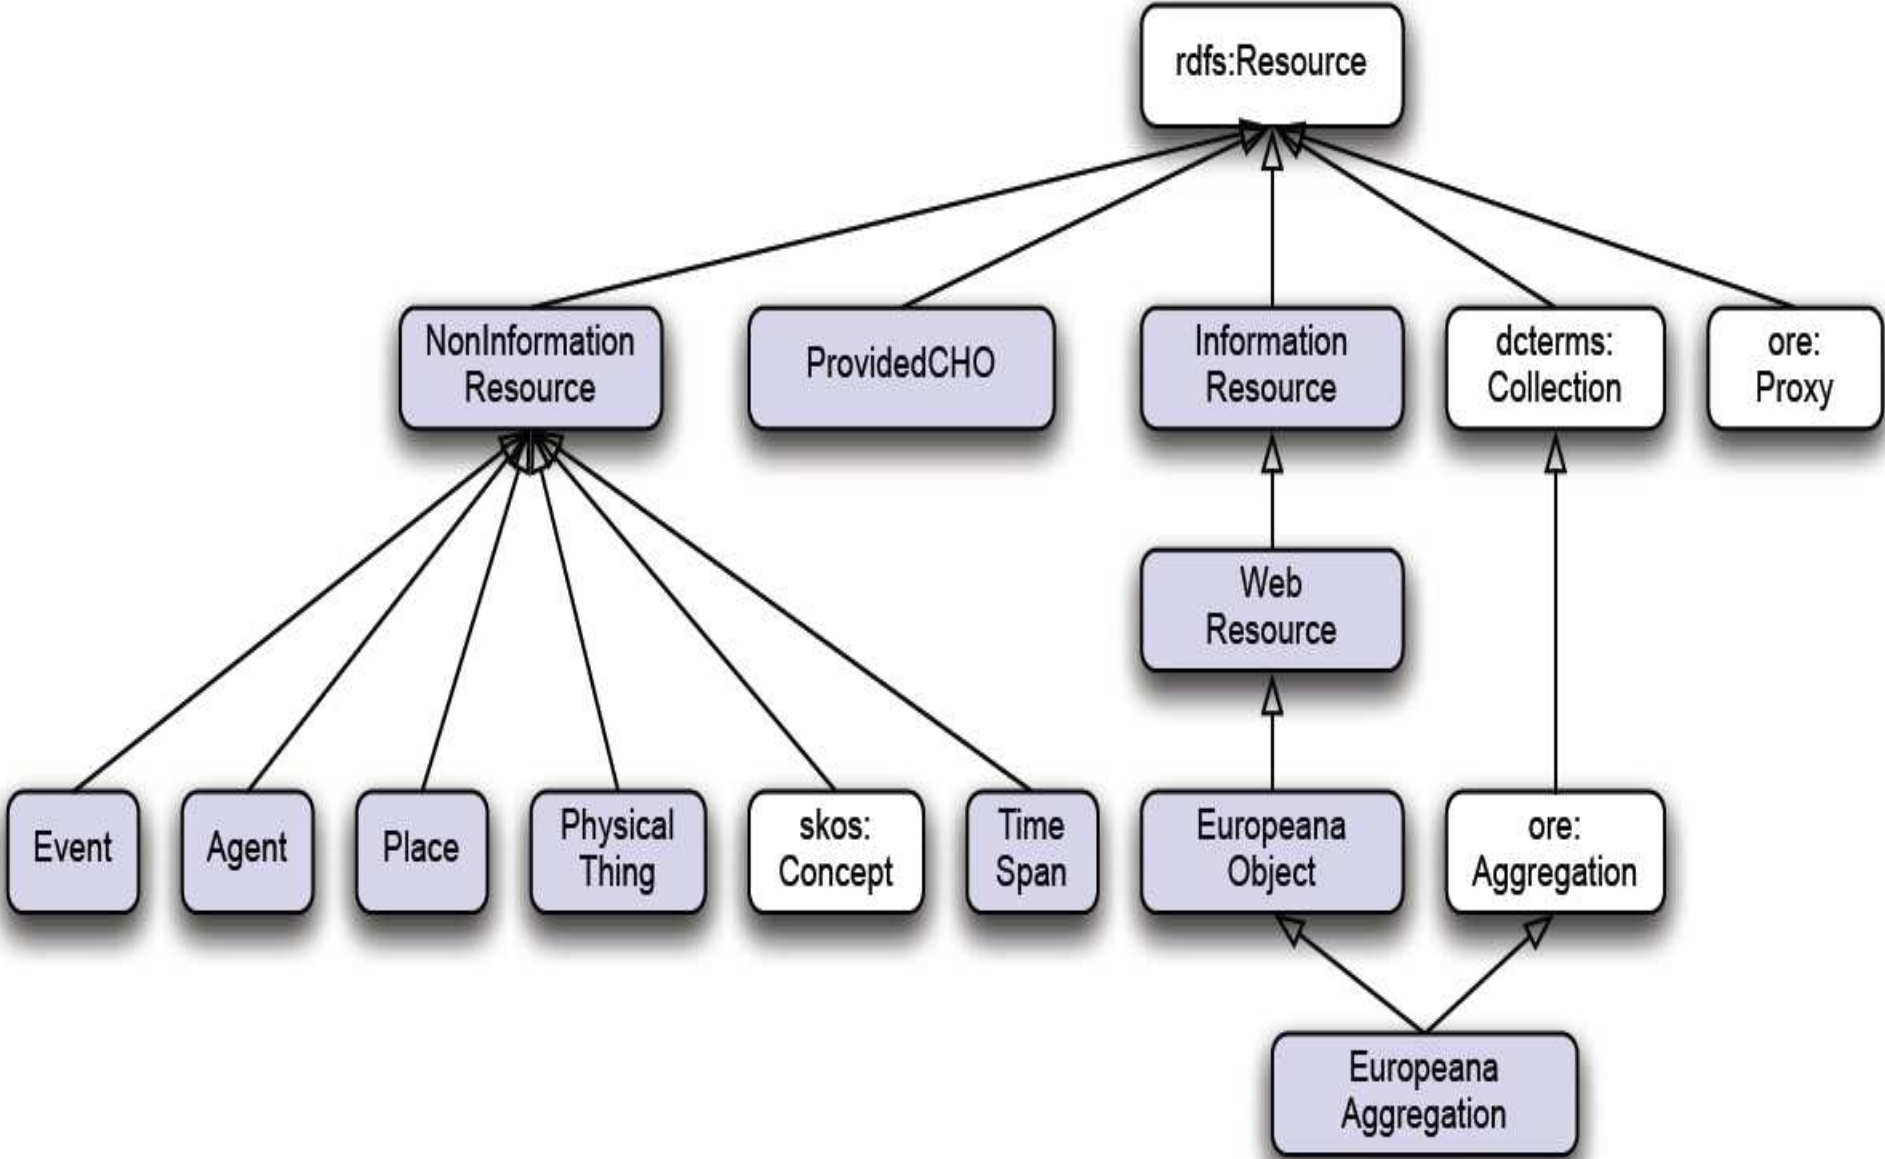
rdfs:Resource

NonInformation Resource

ProvidedCHO

Information Resource

dcterms: Collection

ore: Proxy

Web Resource

Event

Agent

Place

Physical Thing

skos: Concept

Time Span

Europeana Object

ore: Aggregation

Europeana Aggregation